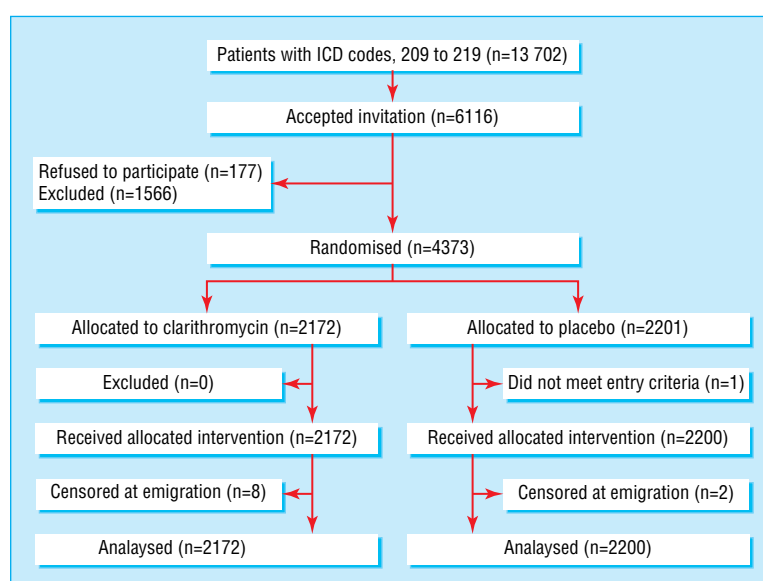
Patients with ICD codes, 209 to 219 (n=13 702)

Accepted invitation (n=6116)

Refused to participate (n=177)
Excluded (n=1566)

Randomised (n=4373)

Allocated to clarithromycin (n=2172)

Excluded (n=0)

Received allocated intervention (n=2172)

Censored at emigration (n=8)

Analysed (n=2172)

Allocated to placebo (n=2201)

Did not meet entry criteria (n=1)

Received allocated intervention (n=2200)

Censored at emigration (n=2)

Analysed (n=2200)